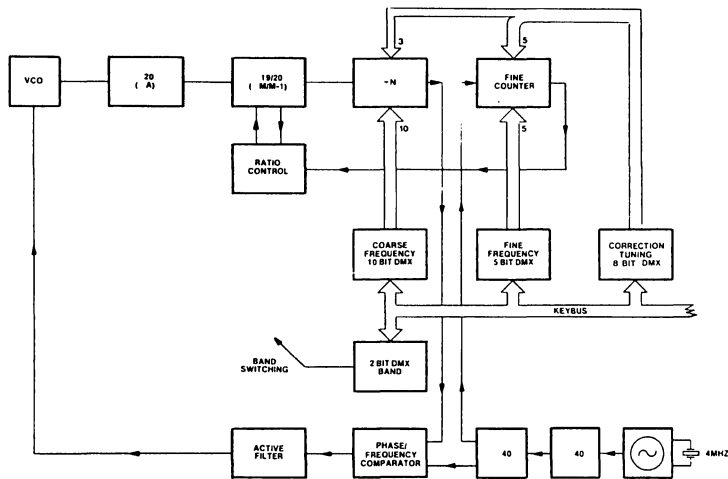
VCO

20
( A)

19/20
( M/M-1)

÷N

FINE
COUNTER

3

5

10

5

RATIO
CONTROL

COARSE
FREQUENCY
10 BIT DMX

FINE
FREQUENCY
5 BIT DMX

CORRECTION
TUNING
8 BIT DMX

KEYBUS

BAND
SWITCHING

2 BIT DMX
BAND

ACTIVE
FILTER

PHASE/
FREQUENCY
COMPARATOR

40

40

4MHZ